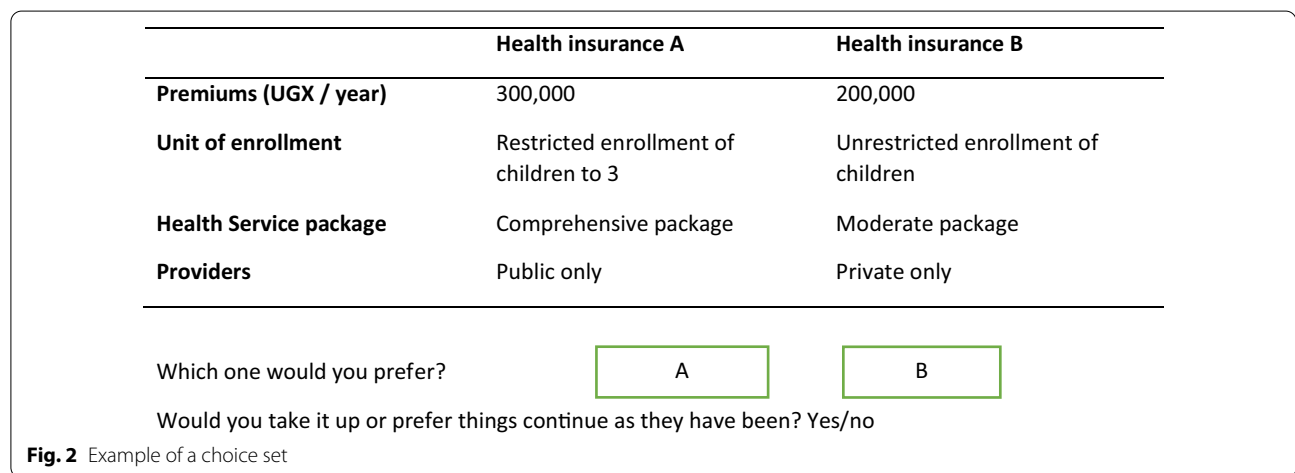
| | **Health insurance A** | **Health insurance B** |
|---|---|---|
| **Premiums (UGX / year)** | 300,000 | 200,000 |
| **Unit of enrollment** | Restricted enrollment of children to 3 | Unrestricted enrollment of children |
| **Health Service package** | Comprehensive package | Moderate package |
| **Providers** | Public only | Private only |

Which one would you prefer? A B

Would you take it up or prefer things continue as they have been? Yes/no

**Fig. 2** Example of a choice set